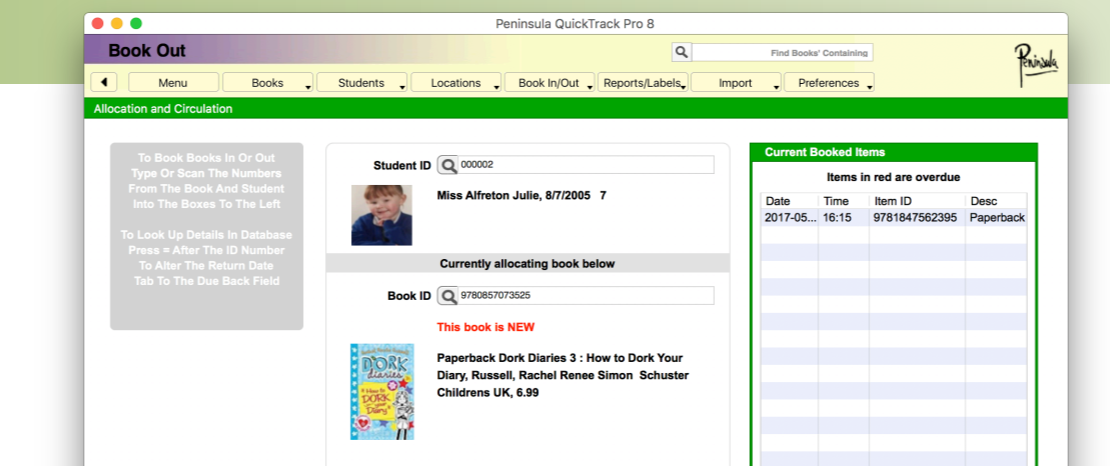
Peninsula QuickTrack Pro 8

Book Out

Find Books' Containing

Peninsula

Menu
Books
Students
Locations
Book In/Out
Reports/Labels
Import
Preferences

Allocation and Circulation

To Book Books In Or Out Type Or Scan The Numbers From The Book And Student Into The Boxes To The Left

To Look Up Details In Database Press = After The ID Number To Alter The Return Date Tab To The Due Back Field

Student ID 000002

Miss Alfreton Julie, 8/7/2005 7

Currently allocating book below

Book ID 9780857073525

This book is NEW

Paperback Dork Diaries 3 : How to Dork Your Diary, Russell, Rachel Renee Simon Schuster Childrens UK, 6.99

Current Booked Items

Items in red are overdue

| Date | Time | Item ID | Desc |
|---|---|---|---|
| 2017-05... | 16:15 | 9781847562395 | Paperback |